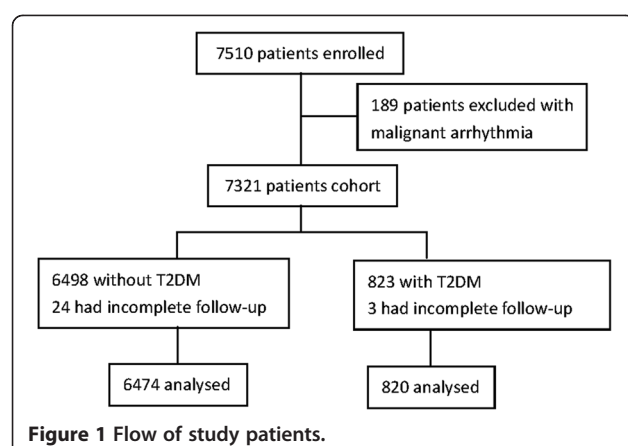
7510 patients enrolled

189 patients excluded with malignant arrhythmia

7321 patients cohort

6498 without T2DM
24 had incomplete follow-up

823 with T2DM
3 had incomplete follow-up

6474 analysed

820 analysed

**Figure 1 Flow of study patients.**